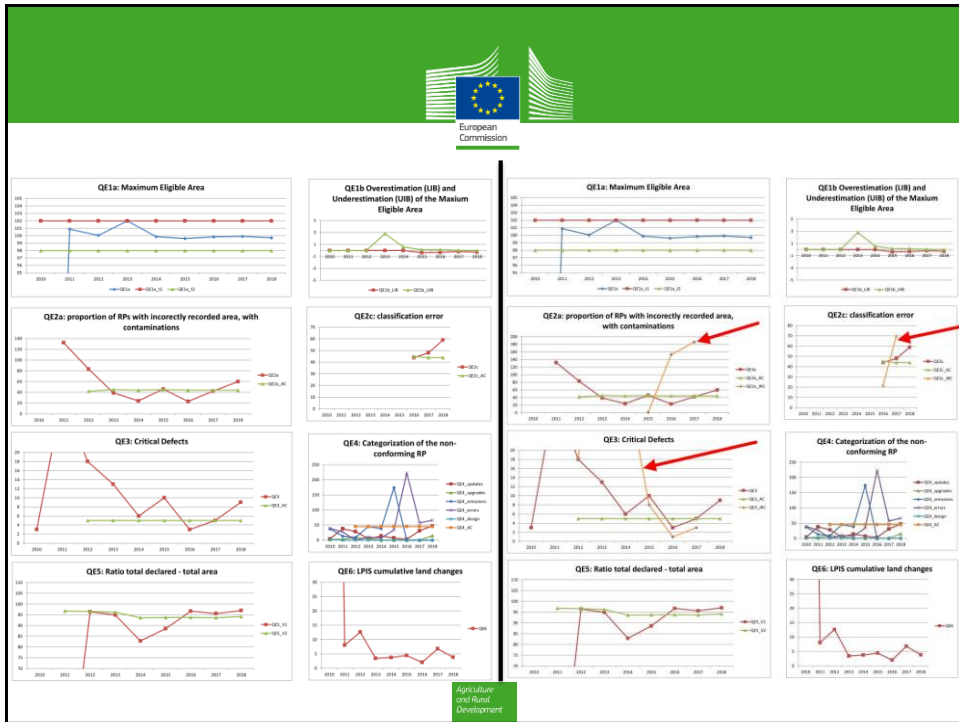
European Commission

QE1a: Maximum Eligible Area

103
102
101
100
99
98
97
96
95

2010 2011 2012 2013 2014 2015 2016 2017 2018

QE1a QE1a_U QE1a_LI

QE1b Overestimation (LIB) and Underestimation (UIB) of the Maxium Eligible Area

QE1b_LIB QE1b_UIB

QE2a: proportion of RPs with incorrectly recorded area, with contaminations

QE2a QE2a_AC

QE2c: classification error

QE2c QE2c_AC

QE3: Critical Defects

QE3 QE3_AC

QE4: Categorization of the non-conforming RP

QE4_updates QE4_upgrades QE4_omissions QE4_errors QE4_design QE4_AC

QE5: Ratio total declared - total area

QE5_V1 QE5_V2

QE6: LPIS cumulative land changes

QE6

QE1a: Maximum Eligible Area

QE1a QE1a_U QE1a_LI

QE1b Overestimation (LIB) and Underestimation (UIB) of the Maxium Eligible Area

QE1b_LIB QE1b_UIB

QE2a: proportion of RPs with incorrectly recorded area, with contaminations

QE2a QE2a_AC QE2a_IRC

QE2c: classification error

QE2c QE2c_AC QE2c_IRC

QE3: Critical Defects

QE3 QE3_AC QE3_IRC

QE4: Categorization of the non-conforming RP

QE4_updates QE4_upgrades QE4_omissions QE4_errors QE4_design QE4_AC

QE5: Ratio total declared - total area

QE5_V1 QE5_V2

QE6: LPIS cumulative land changes

QE6

Agriculture and Rural Development